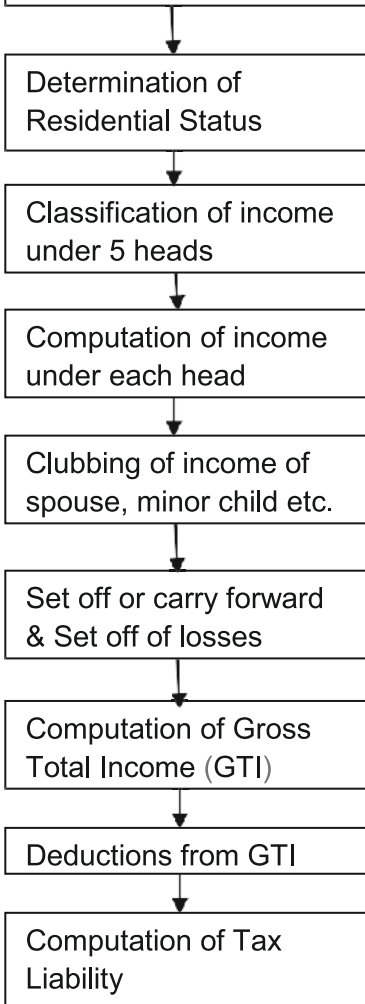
Determination of Residential Status

Classification of income under 5 heads

Computation of income under each head

Clubbing of income of spouse, minor child etc.

Set off or carry forward & Set off of losses

Computation of Gross Total Income (GTI)

Deductions from GTI

Computation of Tax Liability